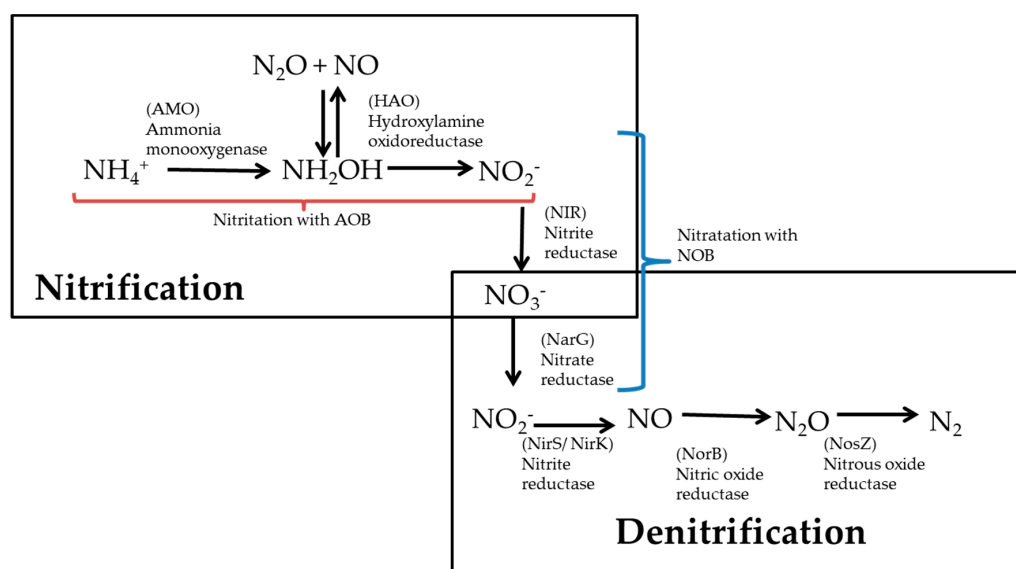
$N_2O + NO$

(AMO)
Ammonia
monooxygenase

(HAO)
Hydroxylamine
oxidoreductase

$NH_4^+$ $NH_2OH$ $NO_2^-$

Nitritation with AOB

(NIR)
Nitrite
reductase

Nitratation with
NOB

Nitrification

$NO_3^-$

(NarG)
Nitrate
reductase

$NO_2^-$ NO $N_2O$ $N_2$

(NirS/ NirK)
Nitrite
reductase

(NorB)
Nitric oxide
reductase

(NosZ)
Nitrous oxide
reductase

Denitrification